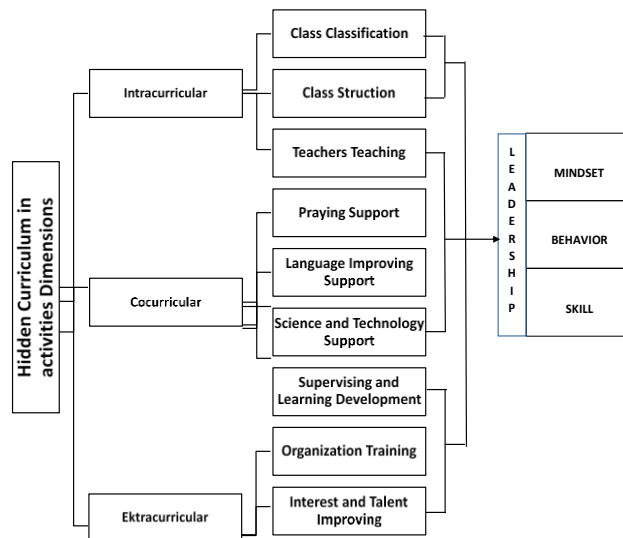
Hidden Curriculum in activities Dimensions

Intracurricular

Class Classification

Class Struction

Teachers Teaching

Cocurricular

Praying Support

Language Improving Support

Science and Technology Support

Supervising and Learning Development

Ektracurricular

Organization Training

Interest and Talent Improving

LEADERSHIP

MINDSET

BEHAVIOR

SKILL